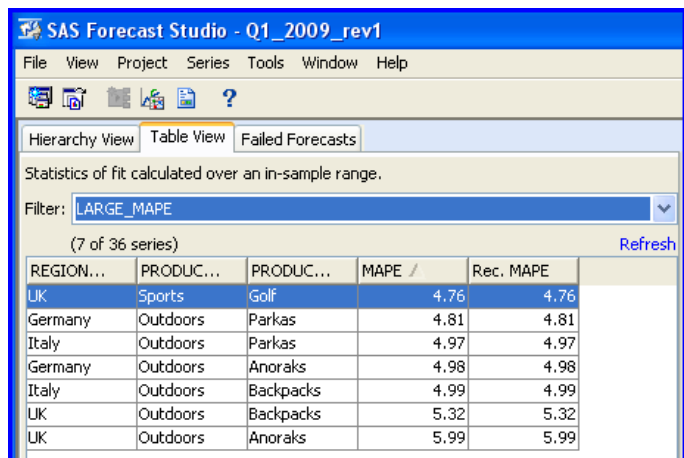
SAS Forecast Studio - Q1_2009_rev1

File View Project Series Tools Window Help

?

Hierarchy View Table View Failed Forecasts

Statistics of fit calculated over an in-sample range.

Filter: LARGE_MAPE

(7 of 36 series)

Refresh

| REGION... | PRODUC... | PRODUC... | MAPE | Rec. MAPE |
|---|---|---|---|---|
| UK | Sports | Golf | 4.76 | 4.76 |
| Germany | Outdoors | Parkas | 4.81 | 4.81 |
| Italy | Outdoors | Parkas | 4.97 | 4.97 |
| Germany | Outdoors | Anoraks | 4.98 | 4.98 |
| Italy | Outdoors | Backpacks | 4.99 | 4.99 |
| UK | Outdoors | Backpacks | 5.32 | 5.32 |
| UK | Outdoors | Anoraks | 5.99 | 5.99 |